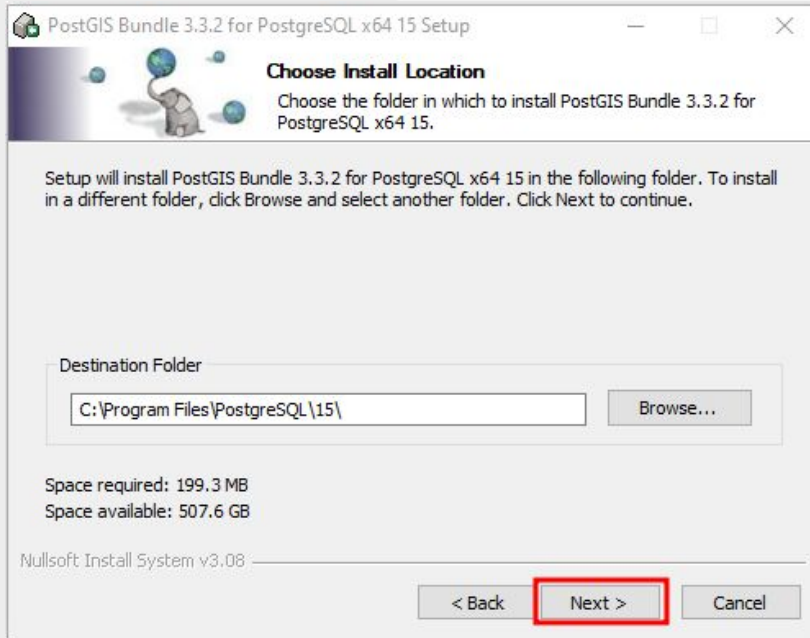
PostGIS Bundle 3.3.2 for PostgreSQL x64 15 Setup

Choose Install Location

Choose the folder in which to install PostGIS Bundle 3.3.2 for PostgreSQL x64 15.

Setup will install PostGIS Bundle 3.3.2 for PostgreSQL x64 15 in the following folder. To install in a different folder, click Browse and select another folder. Click Next to continue.

Destination Folder

C:\Program Files\PostgreSQL\15\

Browse...

Space required: 199.3 MB
Space available: 507.6 GB

Nullsoft Install System v3.08

< Back

Next >

Cancel